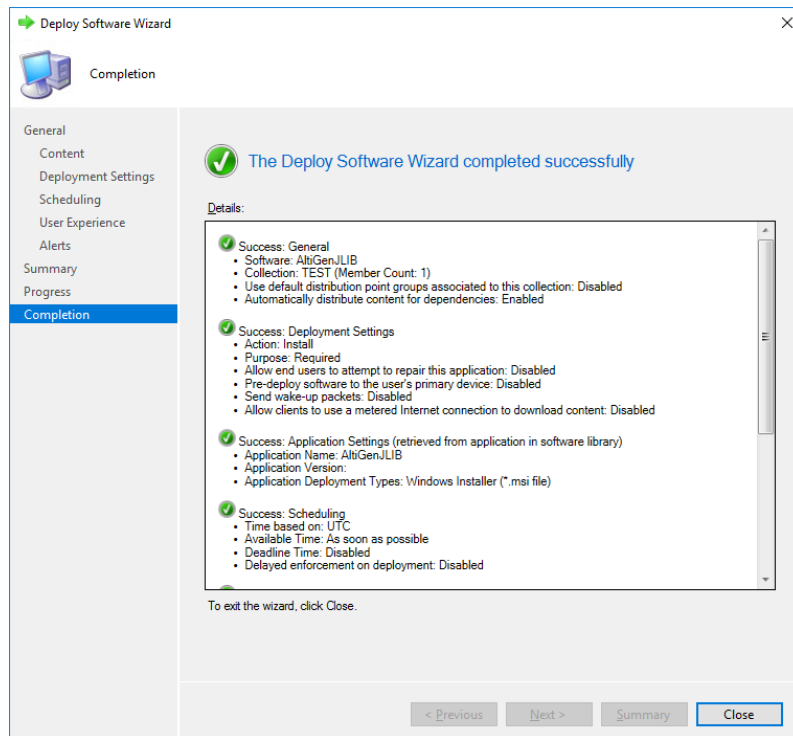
Deploy Software Wizard

Completion

General
Content
Deployment Settings
Scheduling
User Experience
Alerts
Summary
Progress
Completion

The Deploy Software Wizard completed successfully

Details:

Success: General
• Software: AltiGenJLIB
• Collection: TEST (Member Count: 1)
• Use default distribution point groups associated to this collection: Disabled
• Automatically distribute content for dependencies: Enabled

Success: Deployment Settings
• Action: Install
• Purpose: Required
• Allow end users to attempt to repair this application: Disabled
• Pre-deploy software to the user's primary device: Disabled
• Send wake-up packets: Disabled
• Allow clients to use a metered Internet connection to download content: Disabled

Success: Application Settings (retrieved from application in software library)
• Application Name: AltiGenJLIB
• Application Version:
• Application Deployment Types: Windows Installer (*.msi file)

Success: Scheduling
• Time based on: UTC
• Available Time: As soon as possible
• Deadline Time: Disabled
• Delayed enforcement on deployment: Disabled

To exit the wizard, click Close.

< Previous
Next >
Summary
Close